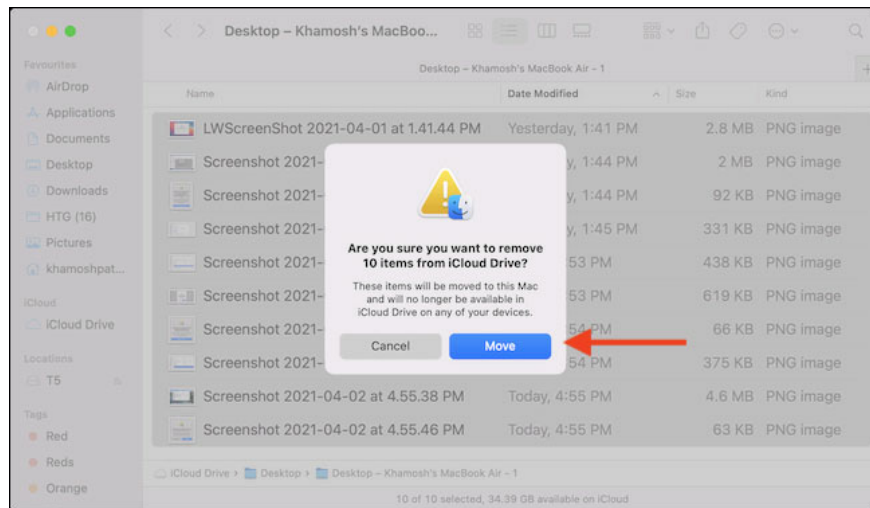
Desktop – Khamosh's MacBoo...

Desktop – Khamosh's MacBook Air – 1

Favourites
AirDrop
Applications
Documents
Desktop
Downloads
HTG (16)
Pictures
khamoshpat...

iCloud
iCloud Drive

Locations
T5

Tags
Red
Reds
Orange

| Name | Date Modified | Size | Kind |
|---|---|---|---|
| LWScreenShot 2021-04-01 at 1.41.44 PM | Yesterday, 1:41 PM | 2.8 MB | PNG image |
| Screenshot 2021- | y, 1:44 PM | 2 MB | PNG image |
| Screenshot 2021- | y, 1:44 PM | 92 KB | PNG image |
| Screenshot 2021- | y, 1:45 PM | 331 KB | PNG image |
| Screenshot 2021- | 53 PM | 438 KB | PNG image |
| Screenshot 2021- | 53 PM | 619 KB | PNG image |
| Screenshot 2021- | 54 PM | 66 KB | PNG image |
| Screenshot 2021- | 54 PM | 375 KB | PNG image |
| Screenshot 2021-04-02 at 4.55.38 PM | Today, 4:55 PM | 4.6 MB | PNG image |
| Screenshot 2021-04-02 at 4.55.46 PM | Today, 4:55 PM | 63 KB | PNG image |

Are you sure you want to remove 10 items from iCloud Drive?

These items will be moved to this Mac and will no longer be available in iCloud Drive on any of your devices.

Cancel
Move

iCloud Drive > Desktop > Desktop – Khamosh's MacBook Air – 1

10 of 10 selected, 34.39 GB available on iCloud